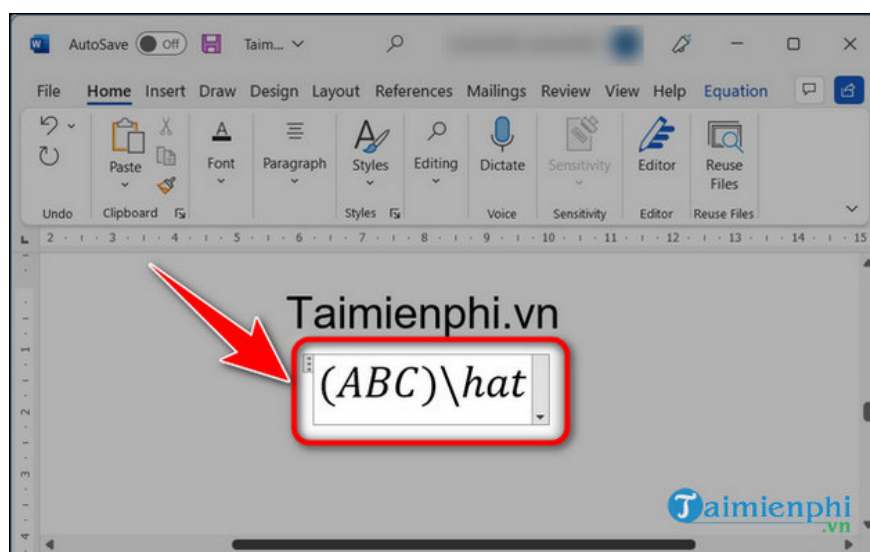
AutoSave Off Taim... 

File Home Insert Draw Design Layout References Mailings Review View Help Equation

Undo
Paste
Clipboard
Font
Paragraph
Styles
Styles
Editing
Dictate
Voice
Sensitivity
Sensitivity
Editor
Editor
Reuse Files
Reuse Files

2 · 3 · 4 · 5 · 6 · 7 · 8 · 9 · 10 · 11 · 12 · 13 · 14 · 15

Taimienphi.vn

$(ABC)\backslash hat$

Taimienphi
.vn